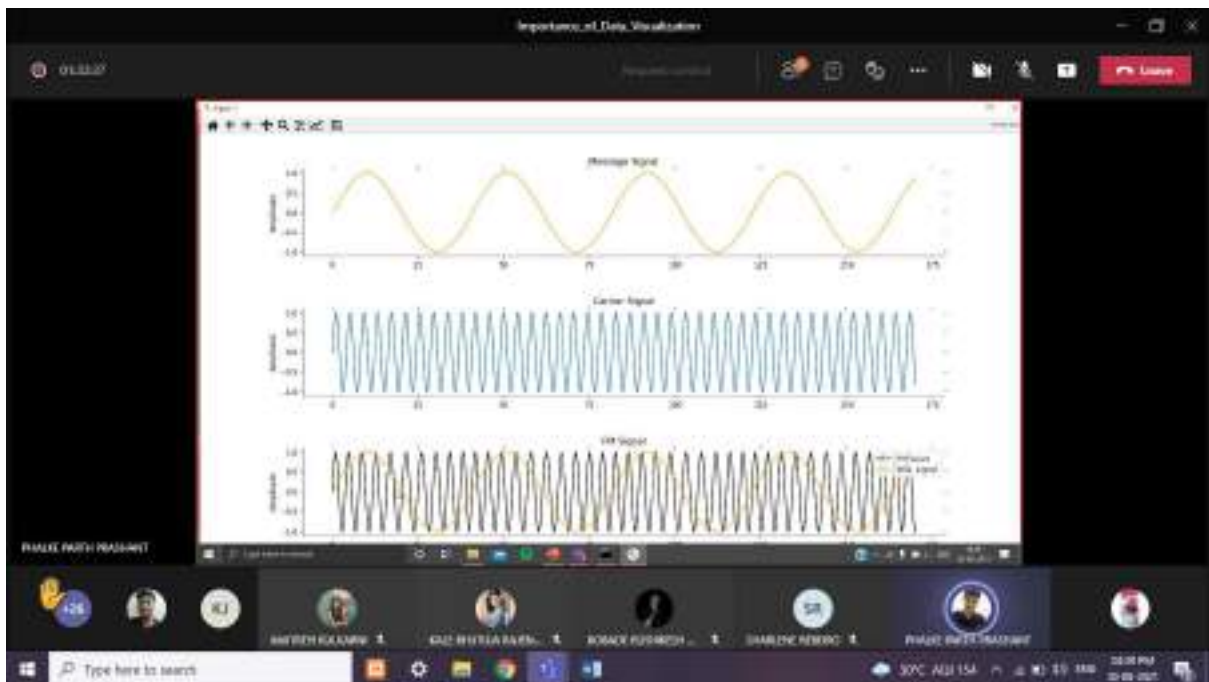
Importance_of_Data_Visualization

01:33:27

Leave

Message Signal

Amplitude

1.0
0.5
0.0
-0.5
-1.0

0 25 50 75 100 125 150 175

Carrier Signal

Amplitude

0 25 50 75 100 125 150 175

FM Signal

Amplitude

PHALKE PARTH PRASHANT

+26

KJ

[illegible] KULKARNI

KAZI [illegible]

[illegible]

SR

SHARLENE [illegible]

PHALKE PARTH PRASHANT

Type here to search

30°C AQI 154